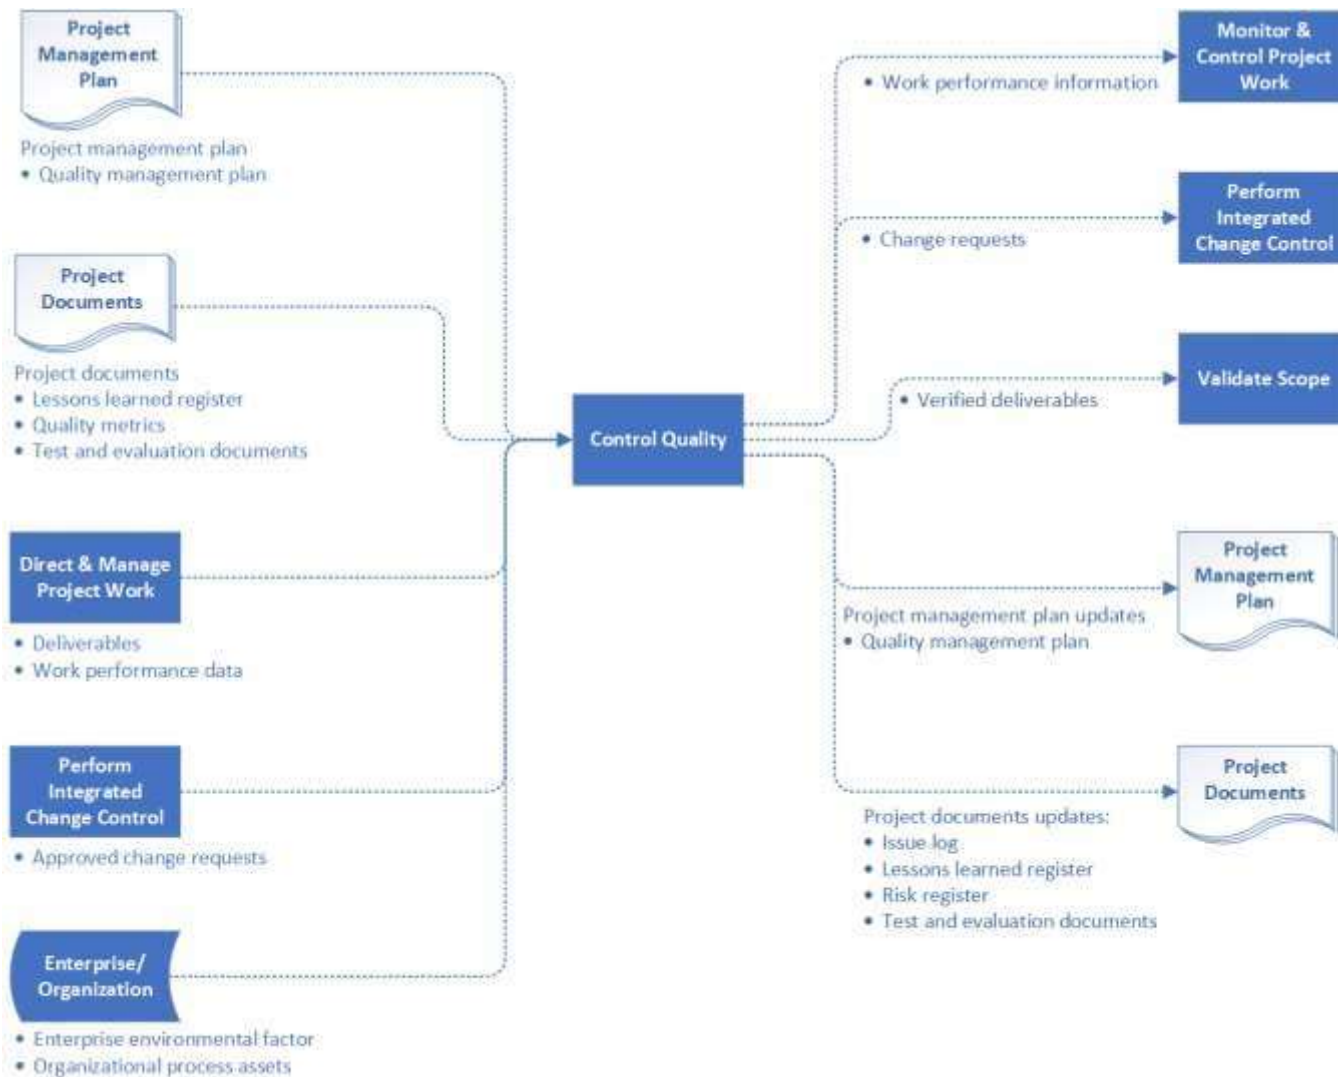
Project Management Plan

Project management plan
• Quality management plan

Project Documents

Project documents
• Lessons learned register
• Quality metrics
• Test and evaluation documents

Direct & Manage Project Work

• Deliverables
• Work performance data

Perform Integrated Change Control

• Approved change requests

Enterprise/ Organization

• Enterprise environmental factor
• Organizational process assets

Control Quality

• Work performance information

Monitor & Control Project Work

• Change requests

Perform Integrated Change Control

• Verified deliverables

Validate Scope

Project Management Plan

Project management plan updates
• Quality management plan

Project Documents

Project documents updates:
• Issue log
• Lessons learned register
• Risk register
• Test and evaluation documents